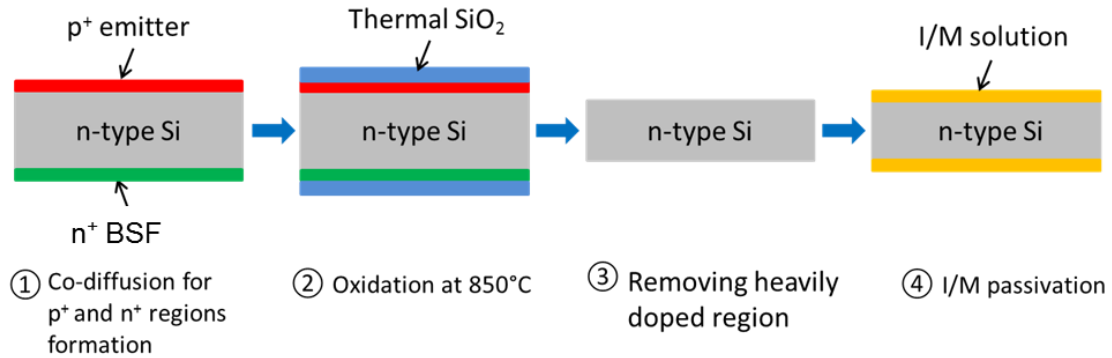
$p^+$ emitter

n-type Si

$n^+$ BSF

Thermal $SiO_2$

n-type Si

n-type Si

I/M solution

n-type Si

① Co-diffusion for $p^+$ and $n^+$ regions formation

② Oxidation at 850°C

③ Removing heavily doped region

④ I/M passivation